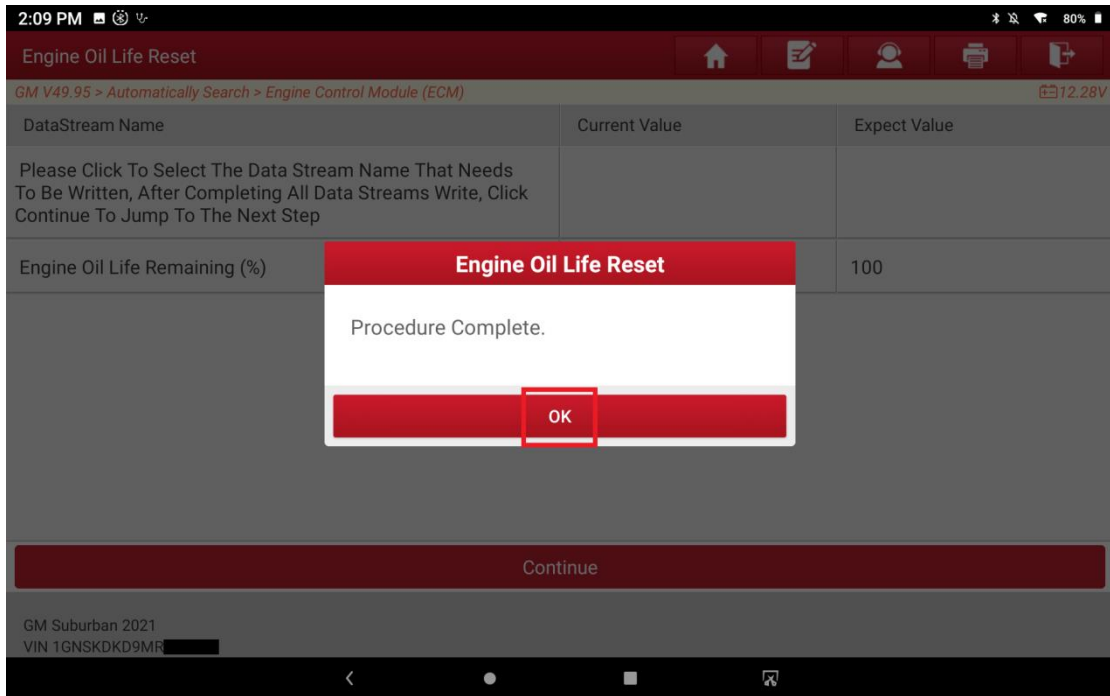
2:09 PM

80%

Engine Oil Life Reset

GM V49.95 > Automatically Search > Engine Control Module (ECM)

12.28V

| DataStream Name | Current Value | Expect Value |
|---|---|---|
| Please Click To Select The Data Stream Name That Needs To Be Written, After Completing All Data Streams Write, Click Continue To Jump To The Next Step | | |
| Engine Oil Life Remaining (%) | | 100 |

Engine Oil Life Reset

Procedure Complete.

OK

Continue

GM Suburban 2021
VIN 1GNSKDKD9MR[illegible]